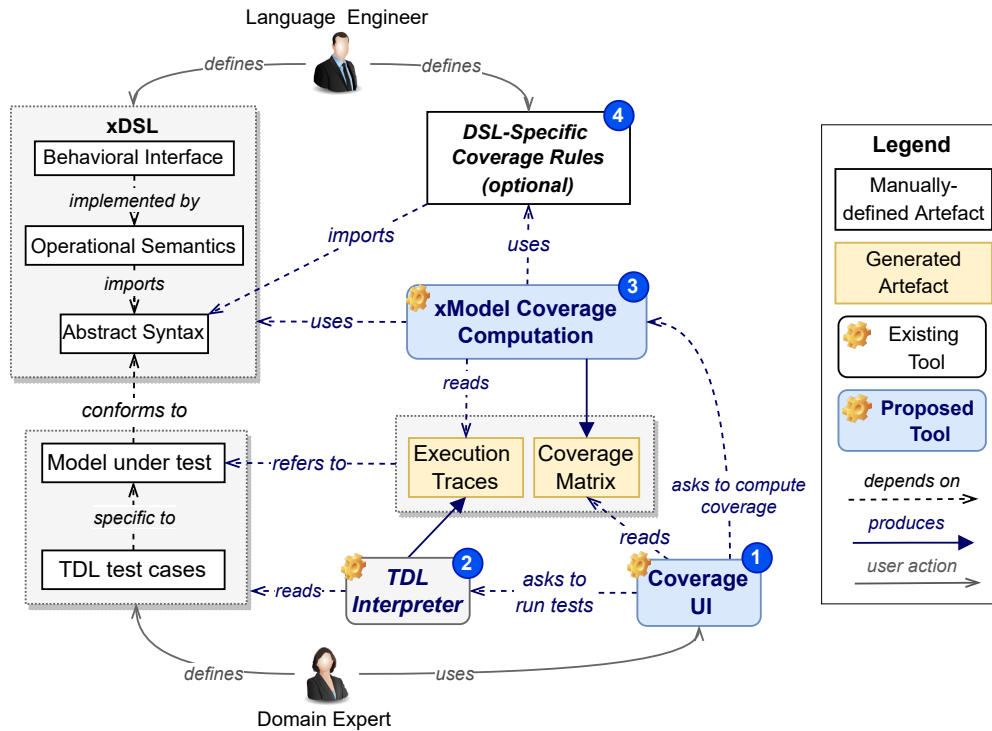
Language Engineer

defines

defines

xDSL

Behavioral Interface

implemented by

Operational Semantics

imports

Abstract Syntax

4

DSL-Specific Coverage Rules (optional)

imports

uses

3

xModel Coverage Computation

uses

reads

conforms to

Model under test

refers to

Execution Traces

Coverage Matrix

specific to

TDL test cases

asks to compute coverage

reads

2

TDL Interpreter

reads

asks to run tests

1

Coverage UI

defines

uses

Domain Expert

Legend

Manually-defined Artefact

Generated Artefact

Existing Tool

Proposed Tool

depends on

produces

user action